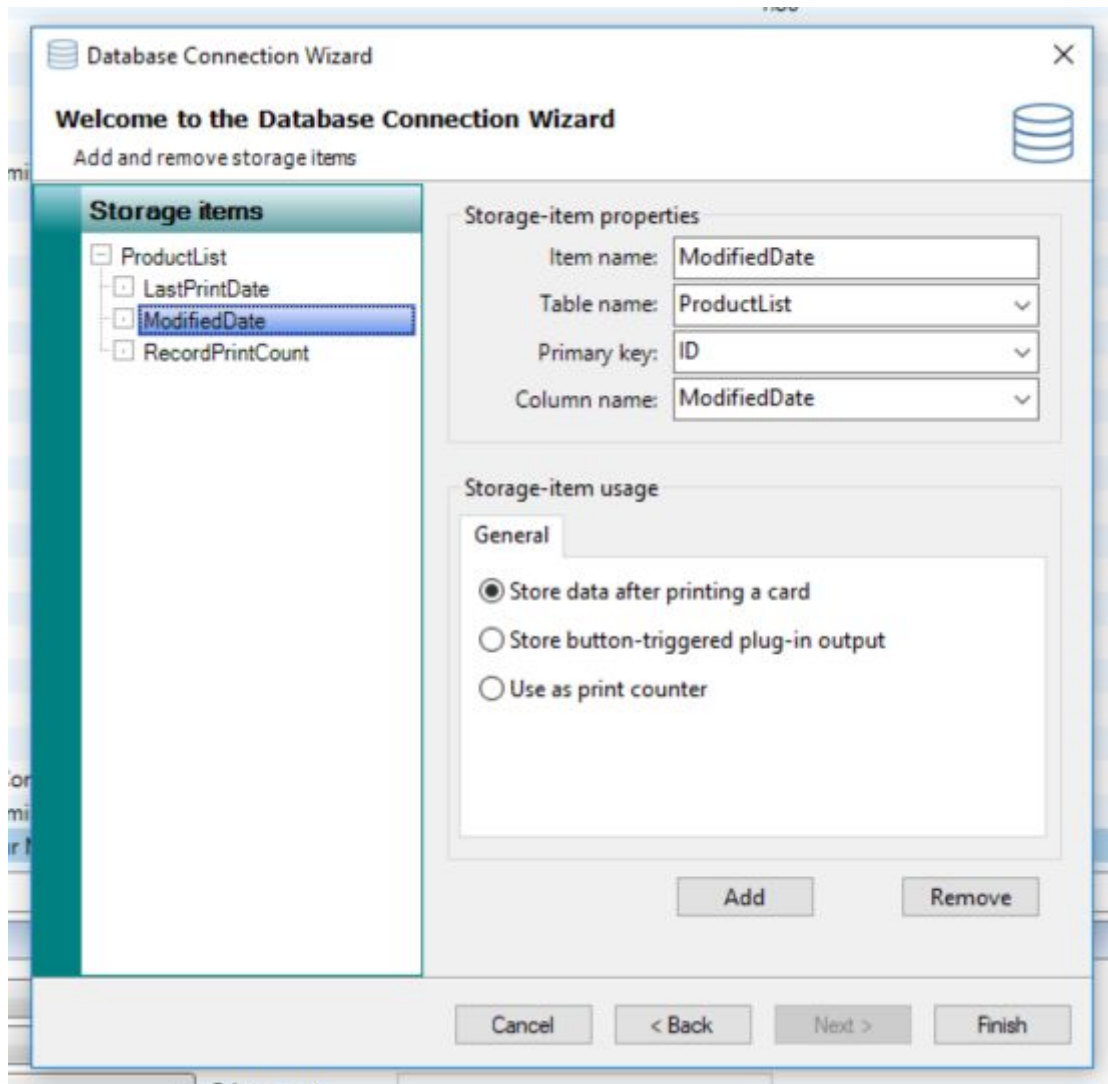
Database Connection Wizard

×

Welcome to the Database Connection Wizard

Add and remove storage items

Storage items

ProductList
LastPrintDate
ModifiedDate
RecordPrintCount

Storage-item properties

Item name: ModifiedDate
Table name: ProductList
Primary key: ID
Column name: ModifiedDate

Storage-item usage

General

Store data after printing a card
Store button-triggered plug-in output
Use as print counter

Add
Remove

Cancel
< Back
Next >
Finish